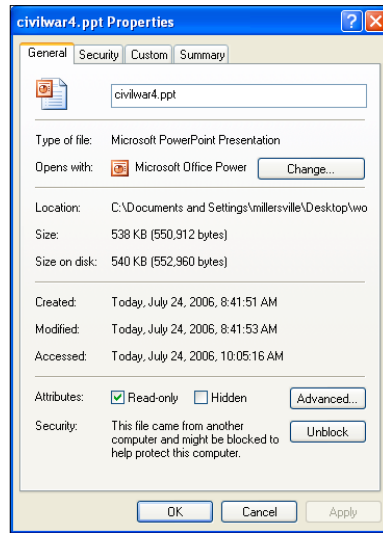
civilwar4.ppt Properties

?

X

General | Security | Custom | Summary

civilwar4.ppt

Type of file: Microsoft PowerPoint Presentation

Opens with: Microsoft Office Power

Change...

Location: C:\Documents and Settings\millersville\Desktop\wo

Size: 538 KB (550,912 bytes)

Size on disk: 540 KB (552,960 bytes)

Created: Today, July 24, 2006, 8:41:51 AM

Modified: Today, July 24, 2006, 8:41:53 AM

Accessed: Today, July 24, 2006, 10:05:16 AM

Attributes: ☑ Read-only ☐ Hidden

Advanced...

Security: This file came from another computer and might be blocked to help protect this computer.

Unblock

OK | Cancel | Apply